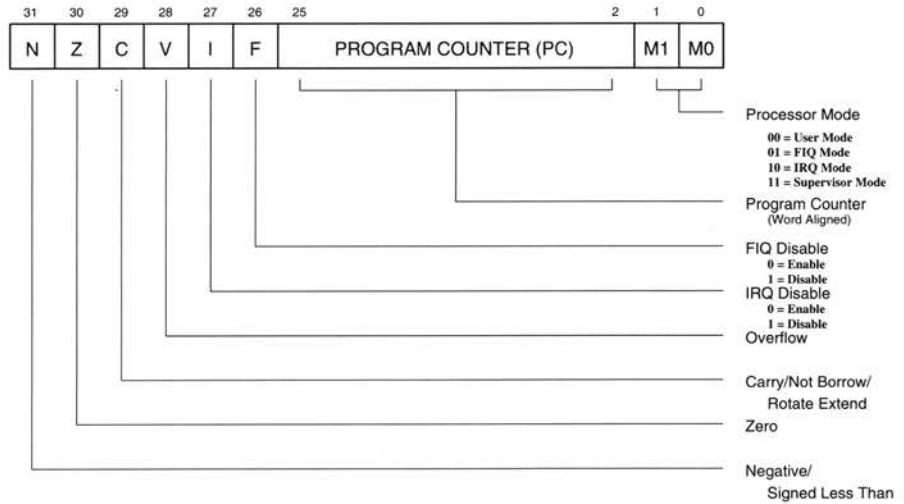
31 30 29 28 27 26 25 2 1 0

N Z C V I F PROGRAM COUNTER (PC) M1 M0

Processor Mode
00 = User Mode
01 = FIQ Mode
10 = IRQ Mode
11 = Supervisor Mode

Program Counter
(Word Aligned)

FIQ Disable
0 = Enable
1 = Disable

IRQ Disable
0 = Enable
1 = Disable

Overflow

Carry/Not Borrow/
Rotate Extend

Zero

Negative/
Signed Less Than